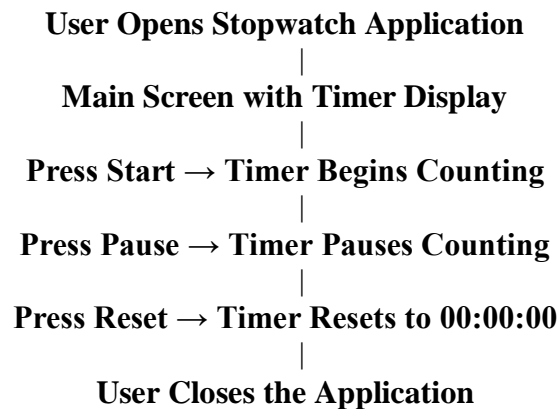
User Opens Stopwatch Application
|
Main Screen with Timer Display
|
Press Start → Timer Begins Counting
|
Press Pause → Timer Pauses Counting
|
Press Reset → Timer Resets to 00:00:00
|
User Closes the Application